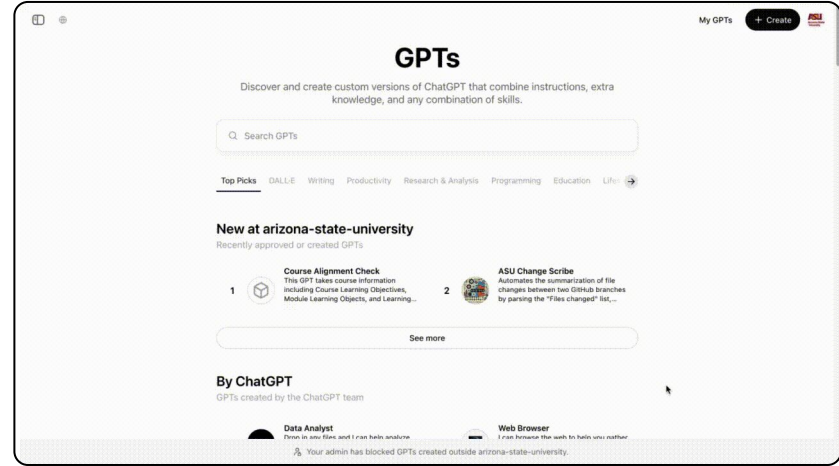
My GPTs
+ Create
ASU

GPTs

Discover and create custom versions of ChatGPT that combine instructions, extra knowledge, and any combination of skills.

Search GPTs

Top Picks DALL·E Writing Productivity Research & Analysis Programming Education Lifes

New at arizona-state-university
Recently approved or created GPTs

1 Course Alignment Check
This GPT takes course information including Course Learning Objectives, Module Learning Objects, and Learning...

2 ASU Change Scribe
Automates the summarization of file changes between two GitHub branches by parsing the "Files changed" list,...

See more

By ChatGPT
GPTs created by the ChatGPT team

Data Analyst
Drop in any files and I can help analyze

Web Browser
I can browse the web to help you gather

Your admin has blocked GPTs created outside arizona-state-university.